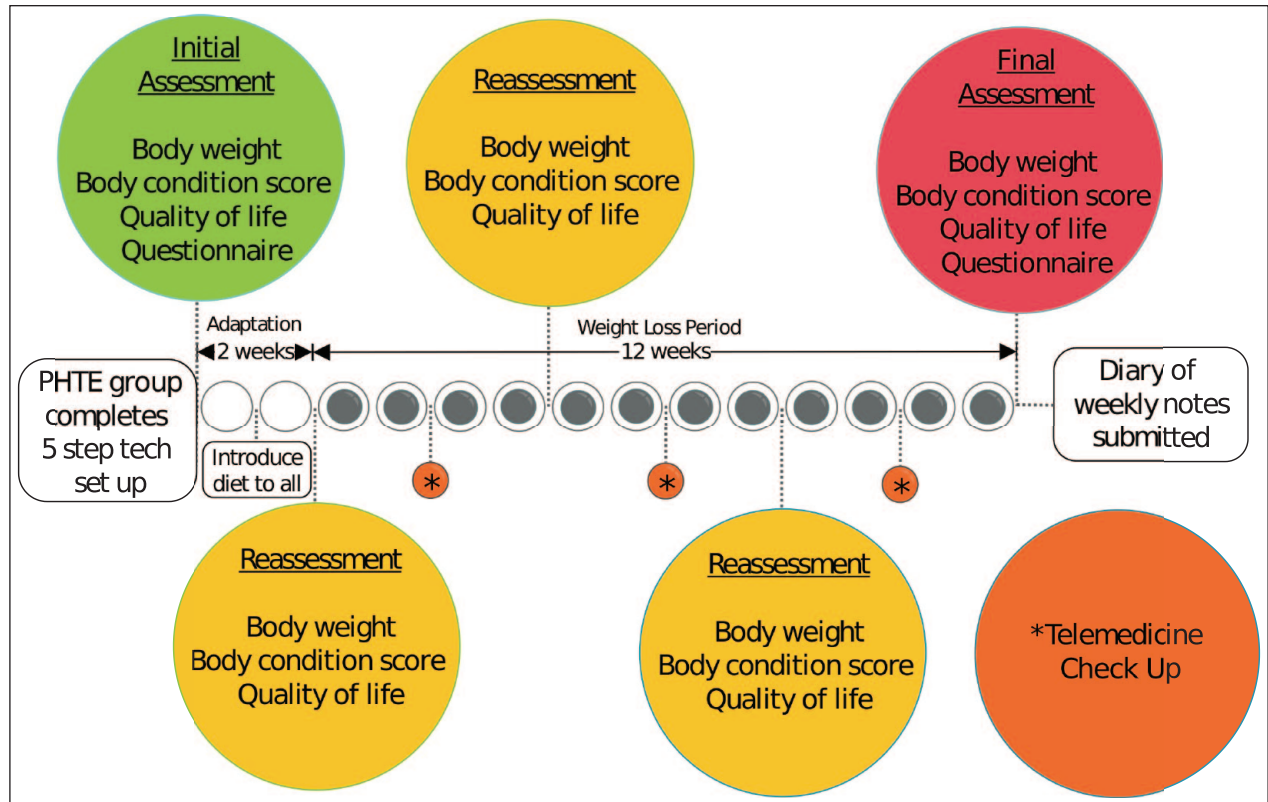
Initial Assessment

Body weight
Body condition score
Quality of life
Questionnaire

Reassessment

Body weight
Body condition score
Quality of life

Final Assessment

Body weight
Body condition score
Quality of life
Questionnaire

Adaptation
2 weeks

Weight Loss Period
12 weeks

PHTE group completes 5 step tech set up

Introduce diet to all

*

*

*

Diary of weekly notes submitted

Reassessment

Body weight
Body condition score
Quality of life

Reassessment

Body weight
Body condition score
Quality of life

*Telemedicine Check Up